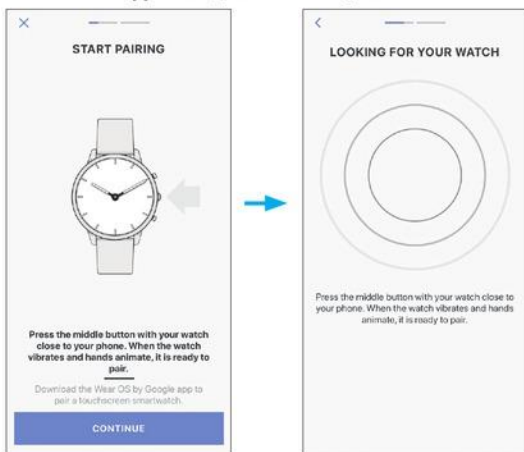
START PAIRING

Press the middle button with your watch close to your phone. When the watch vibrates and hands animate, it is ready to pair.

Download the Wear OS by Google app to pair a touchscreen smartwatch.

CONTINUE

LOOKING FOR YOUR WATCH

Press the middle button with your watch close to your phone. When the watch vibrates and hands animate, it is ready to pair.